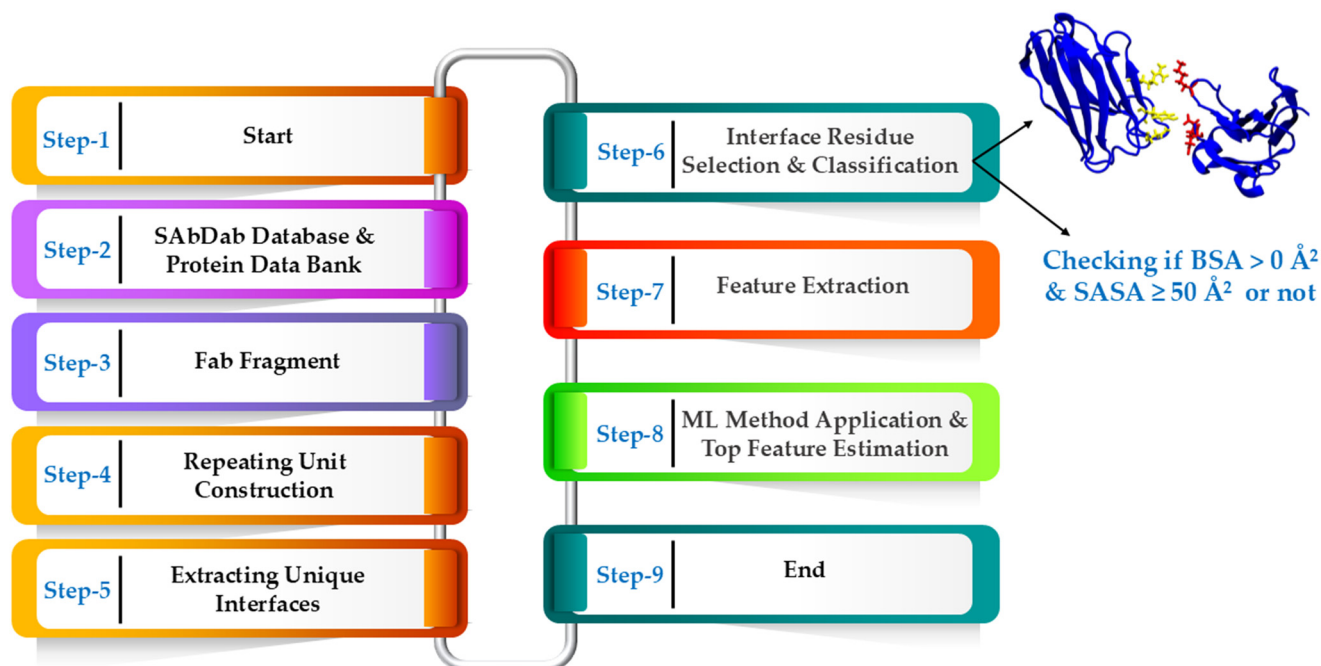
Step-1 Start

Step-2 SAbDab Database & Protein Data Bank

Step-3 Fab Fragment

Step-4 Repeating Unit Construction

Step-5 Extracting Unique Interfaces

Step-6 Interface Residue Selection & Classification

Checking if BSA > 0 $Å^2$ & SASA ≥ 50 $Å^2$ or not

Step-7 Feature Extraction

Step-8 ML Method Application & Top Feature Estimation

Step-9 End